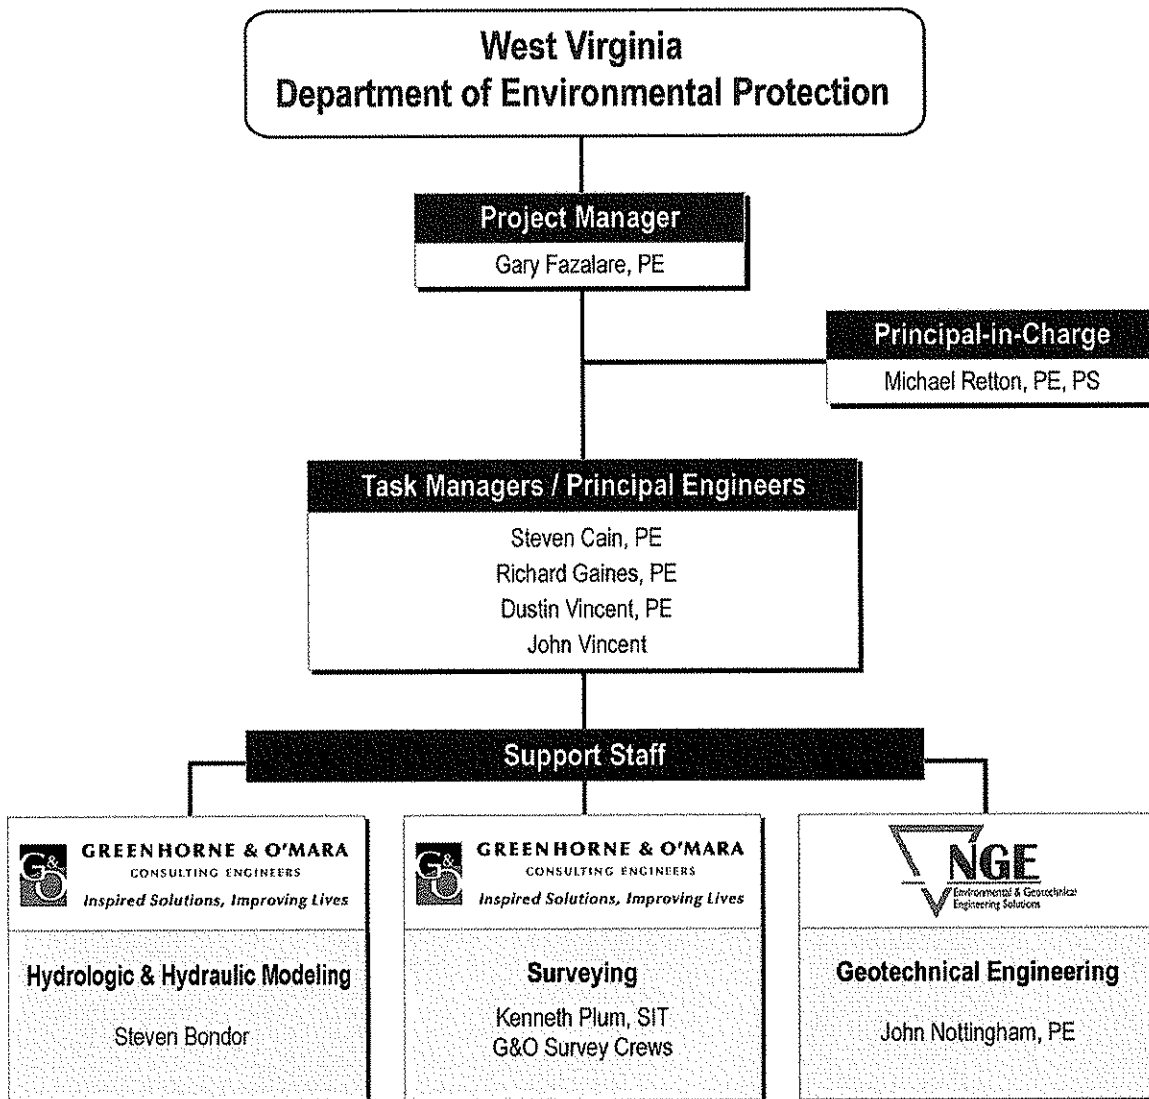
West Virginia
Department of Environmental Protection

Project Manager
Gary Fazalare, PE

Principal-in-Charge
Michael Retton, PE, PS

Task Managers / Principal Engineers
Steven Cain, PE
Richard Gaines, PE
Dustin Vincent, PE
John Vincent

Support Staff

G&O GREENHORNE & O'MARA CONSULTING ENGINEERS
Inspired Solutions, Improving Lives

Hydrologic & Hydraulic Modeling
Steven Bondor

G&O GREENHORNE & O'MARA CONSULTING ENGINEERS
Inspired Solutions, Improving Lives

Surveying
Kenneth Plum, SIT
G&O Survey Crews

NGE
Environmental & Geotechnical Engineering Solutions

Geotechnical Engineering
John Nottingham, PE